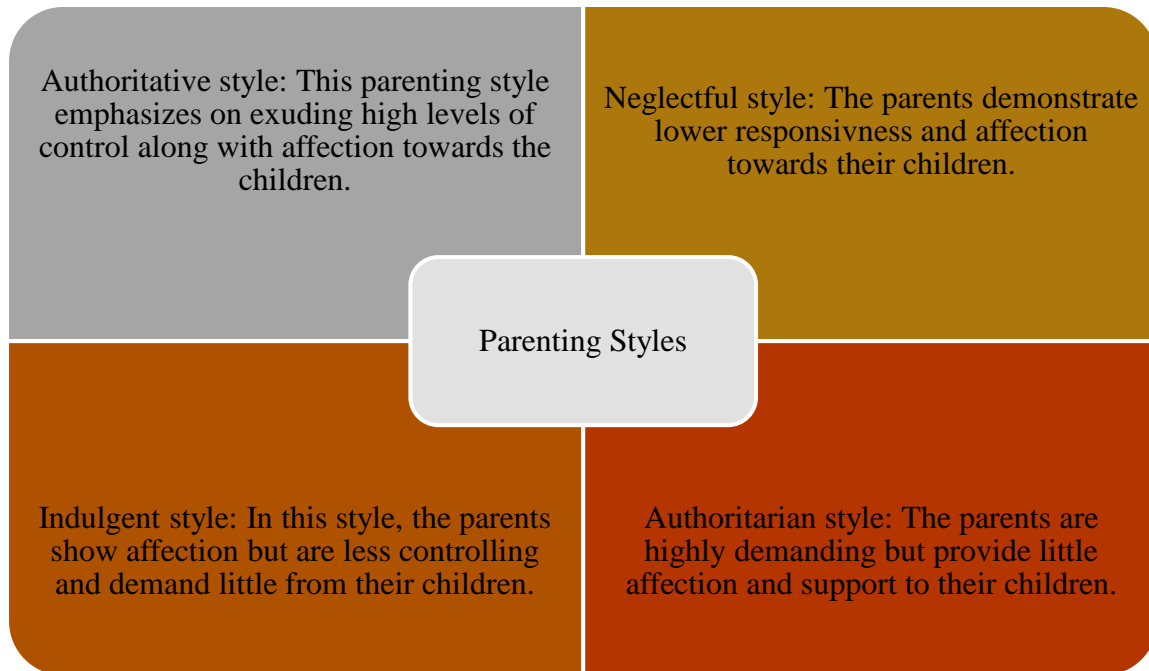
Authoritative style: This parenting style emphasizes on exuding high levels of control along with affection towards the children.

Neglectful style: The parents demonstrate lower responsivness and affection towards their children.

Parenting Styles

Indulgent style: In this style, the parents show affection but are less controlling and demand little from their children.

Authoritarian style: The parents are highly demanding but provide little affection and support to their children.